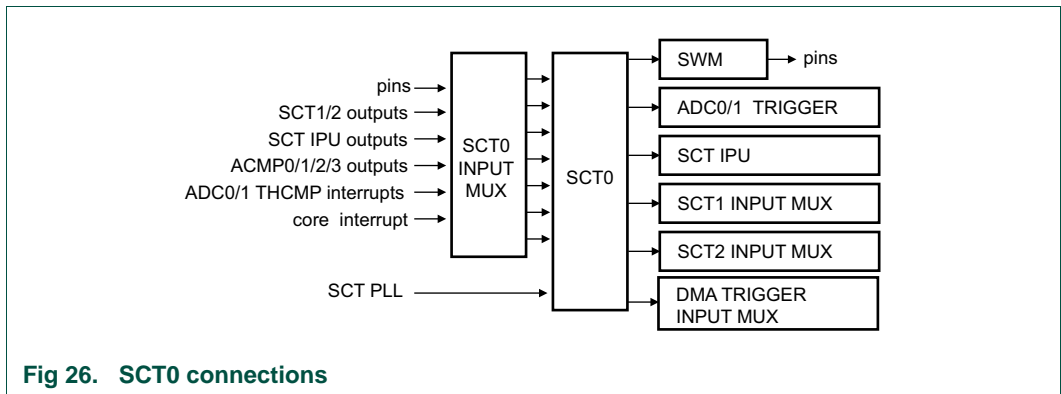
pins
SCT1/2 outputs
SCT IPU outputs
ACMP0/1/2/3 outputs
ADC0/1 THCMP interrupts
core interrupt

SCT0 INPUT MUX

SCT0

SCT PLL

SWM
pins
ADC0/1 TRIGGER
SCT IPU
SCT1 INPUT MUX
SCT2 INPUT MUX
DMA TRIGGER INPUT MUX

Fig 26. SCT0 connections